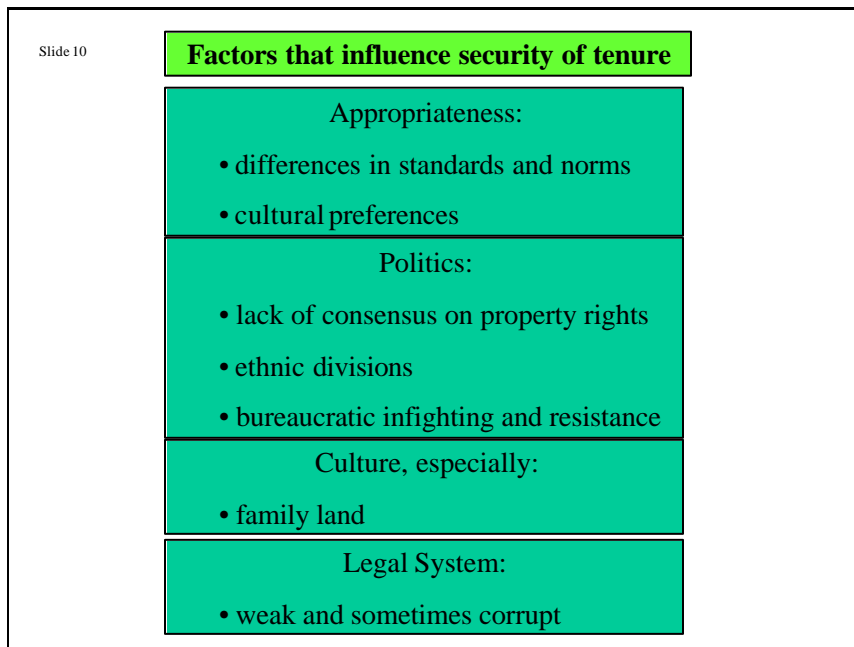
Slide 10

**Factors that influence security of tenure**

Appropriateness:

• differences in standards and norms

• cultural preferences

Politics:

• lack of consensus on property rights

• ethnic divisions

• bureaucratic infighting and resistance

Culture, especially:

• family land

Legal System:

• weak and sometimes corrupt